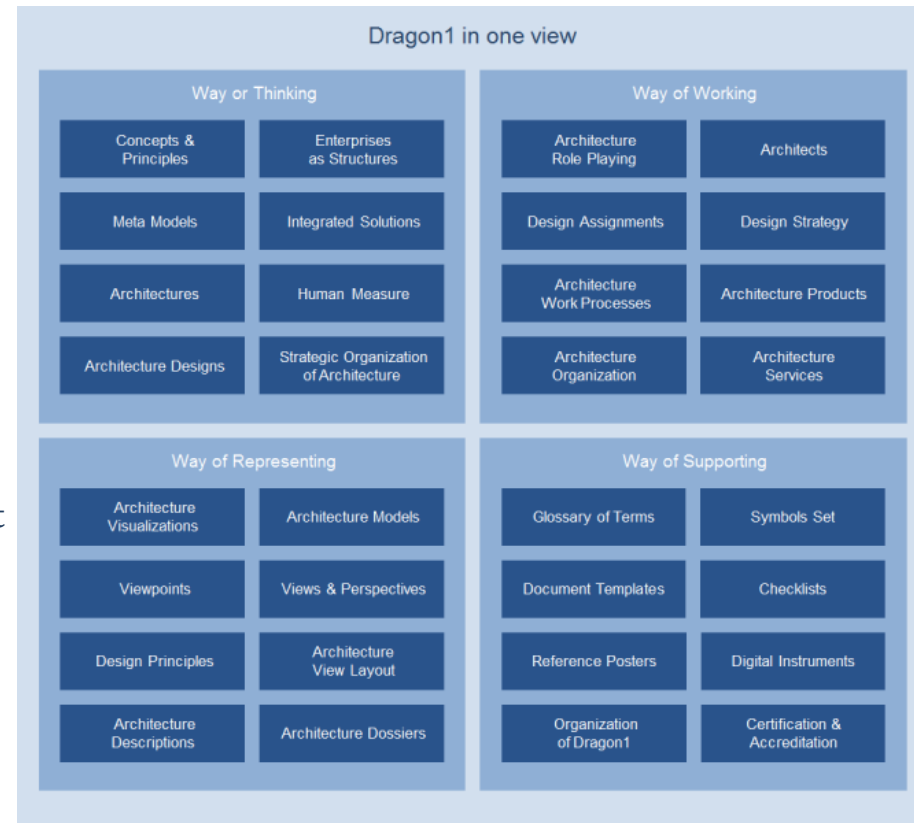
Dragon1 in one view

Way or Thinking

Concepts & Principles

Enterprises as Structures

Meta Models

Integrated Solutions

Architectures

Human Measure

Architecture Designs

Strategic Organization of Architecture

Way of Working

Architecture Role Playing

Architects

Design Assignments

Design Strategy

Architecture Work Processes

Architecture Products

Architecture Organization

Architecture Services

Way of Representing

Architecture Visualizations

Architecture Models

Viewpoints

Views & Perspectives

Design Principles

Architecture View Layout

Architecture Descriptions

Architecture Dossiers

Way of Supporting

Glossary of Terms

Symbols Set

Document Templates

Checklists

Reference Posters

Digital Instruments

Organization of Dragon1

Certification & Accreditation